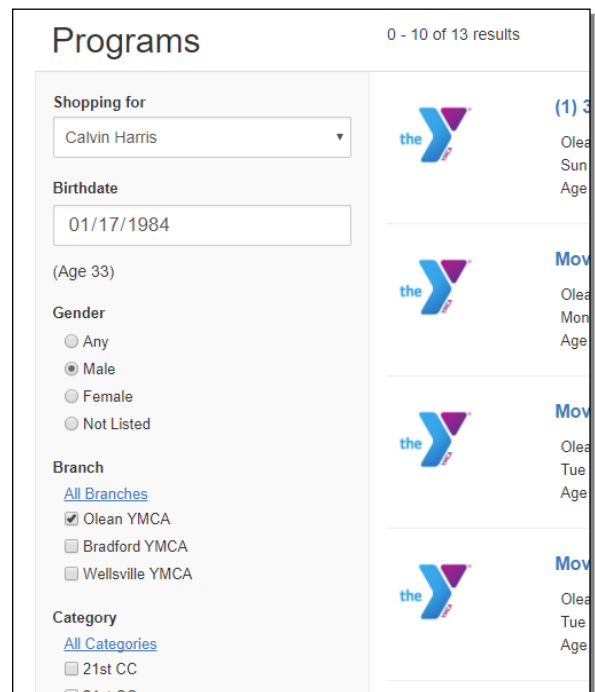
Programs

0 - 10 of 13 results

Shopping for

Calvin Harris

Birthdate

01/17/1984

(Age 33)

Gender

Any

Male

Female

Not Listed

Branch

All Branches

Olean YMCA

Bradford YMCA

Wellsville YMCA

Category

All Categories

21st CC

the Y

(1) 3

Olea

Sun

Age

the Y

Mov

Olea

Mon

Age

the Y

Mov

Olea

Tue

Age

the Y

Mov

Olea

Tue

Age